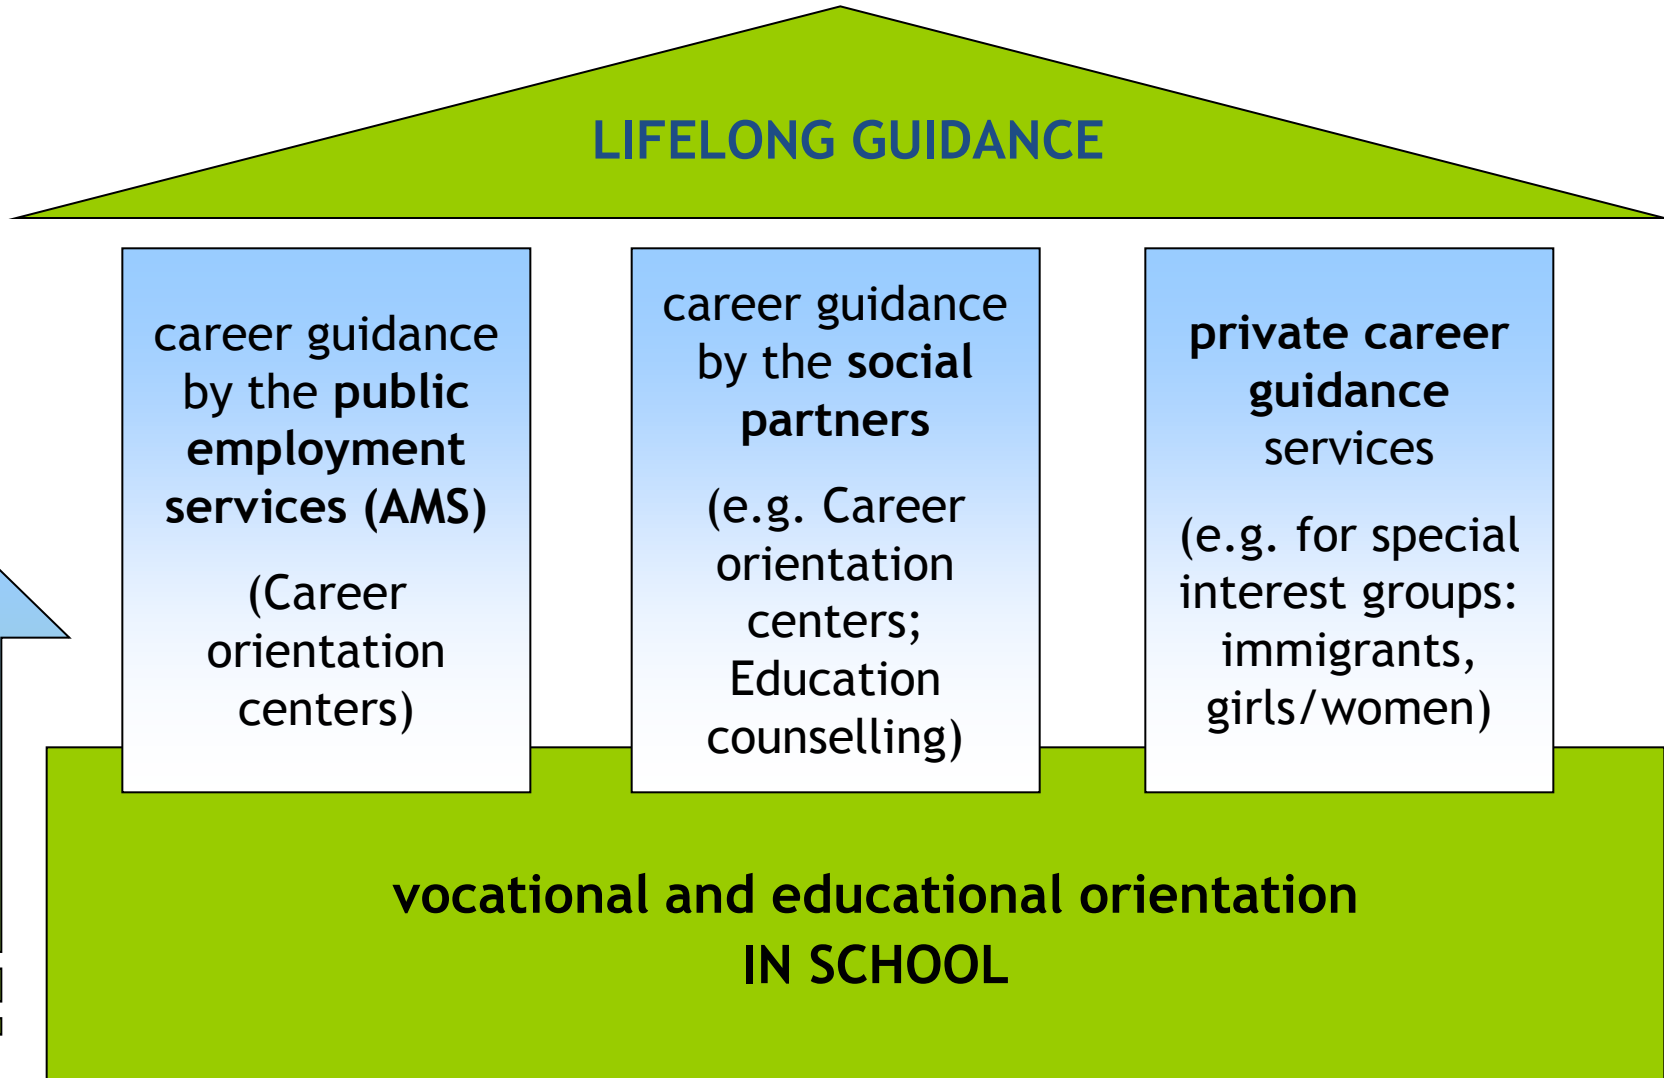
LIFELONG GUIDANCE

career guidance by the public employment services (AMS)

(Career orientation centers)

career guidance by the social partners

(e.g. Career orientation centers; Education counselling)

private career guidance services

(e.g. for special interest groups: immigrants, girls/women)

vocational and educational orientation
IN SCHOOL